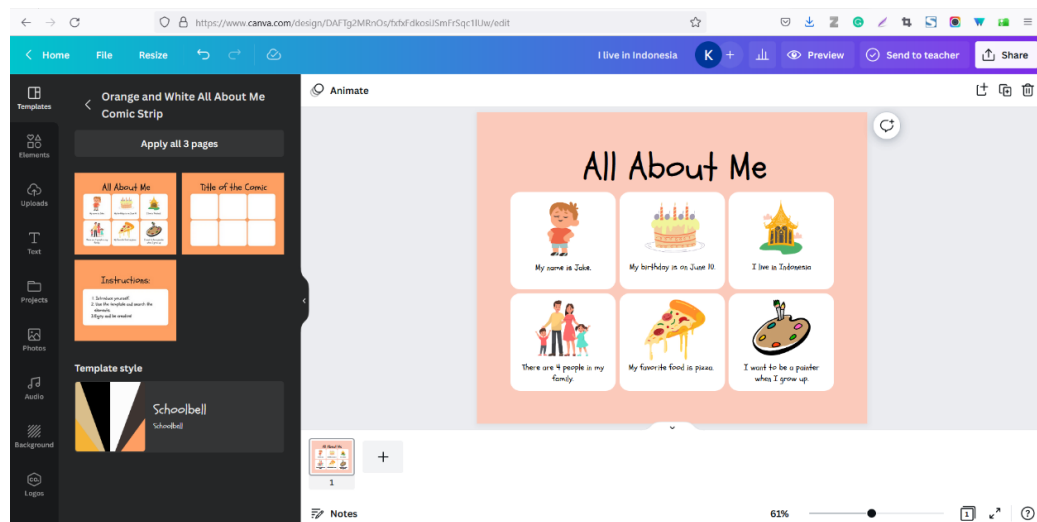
https://www.canva.com/design/DAFTg2MRnOs/fxfxFdkosiJSmFrSqc1IUw/edit

Home File Resize

I live in Indonesia K + Preview Send to teacher Share

Templates Elements Uploads Text Projects Photos Audio Background Logos

Orange and White All About Me Comic Strip

Apply all 3 pages

All About Me

Title of the Comic

Instructions:

1. Introduce yourself
2. Use the template and search the elements
3. Enjoy and be creative!

Template style

Schoolbell
Schoolbell

Animate

All About Me

My name is Jake.

My birthday is on June 10.

I live in Indonesia

There are 4 people in my family.

My favorite food is pizza.

I want to be a painter when I grow up.

1

Notes

61%

1

?